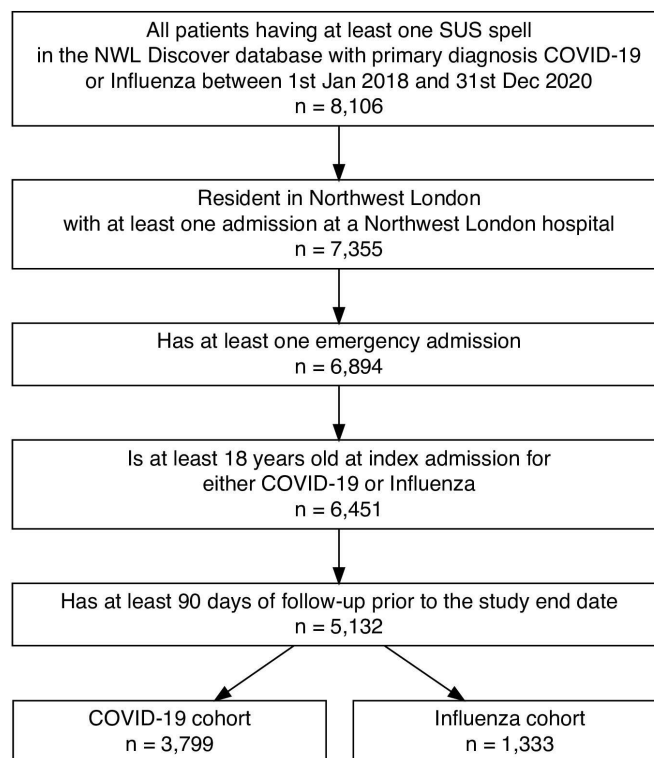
All patients having at least one SUS spell in the NWL Discover database with primary diagnosis COVID-19 or Influenza between 1st Jan 2018 and 31st Dec 2020
n = 8,106

Resident in Northwest London with at least one admission at a Northwest London hospital
n = 7,355

Has at least one emergency admission
n = 6,894

Is at least 18 years old at index admission for either COVID-19 or Influenza
n = 6,451

Has at least 90 days of follow-up prior to the study end date
n = 5,132

COVID-19 cohort
n = 3,799

Influenza cohort
n = 1,333